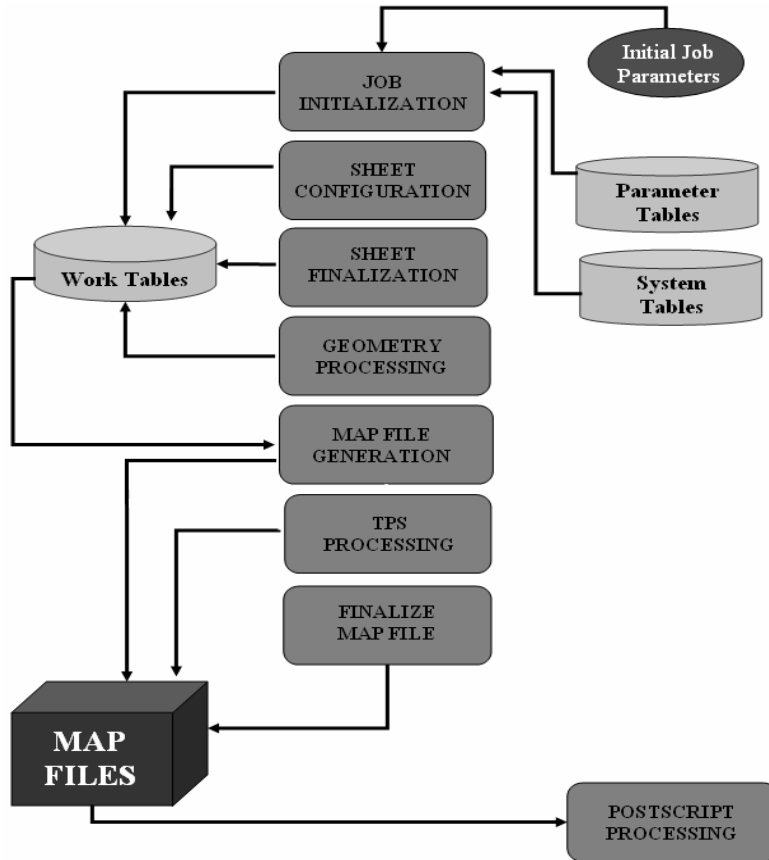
Initial Job Parameters

JOB INITIALIZATION

SHEET CONFIGURATION

Parameter Tables

Work Tables

SHEET FINALIZATION

System Tables

GEOMETRY PROCESSING

MAP FILE GENERATION

TPS PROCESSING

FINALIZE MAP FILE

MAP FILES

POSTSCRIPT PROCESSING